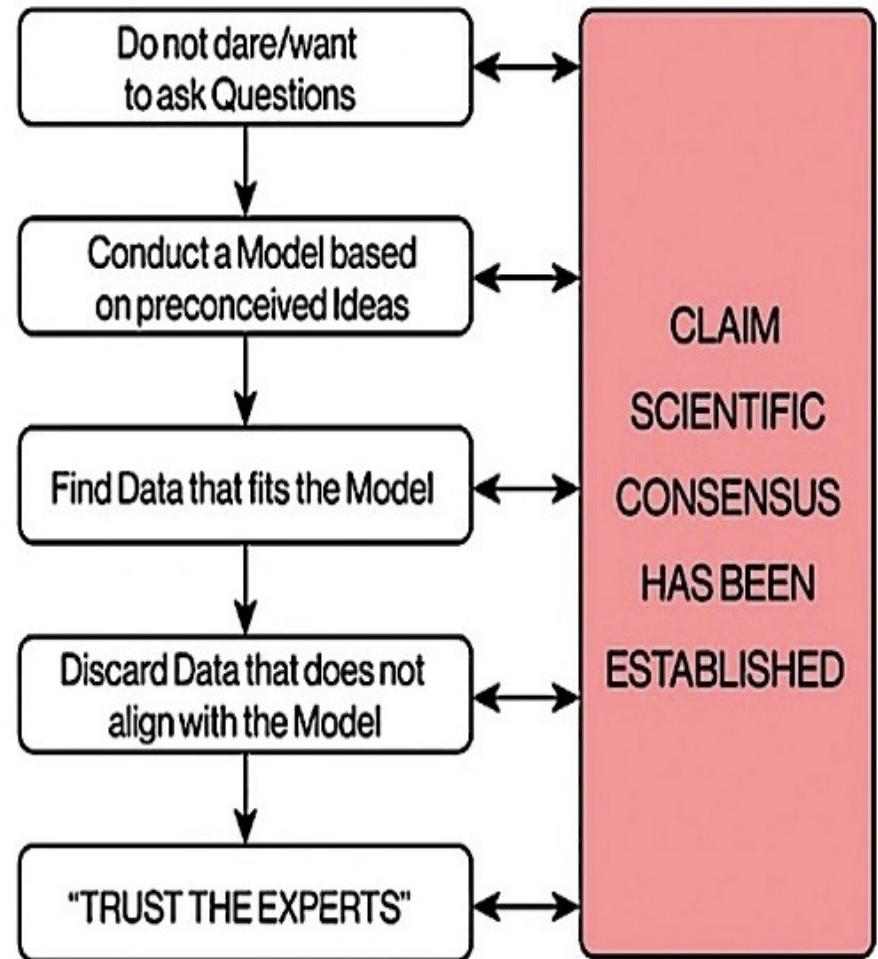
Do not dare/want to ask Questions

Conduct a Model based on preconceived Ideas

Find Data that fits the Model

Discard Data that does not align with the Model

"TRUST THE EXPERTS"

CLAIM SCIENTIFIC CONSENSUS HAS BEEN ESTABLISHED